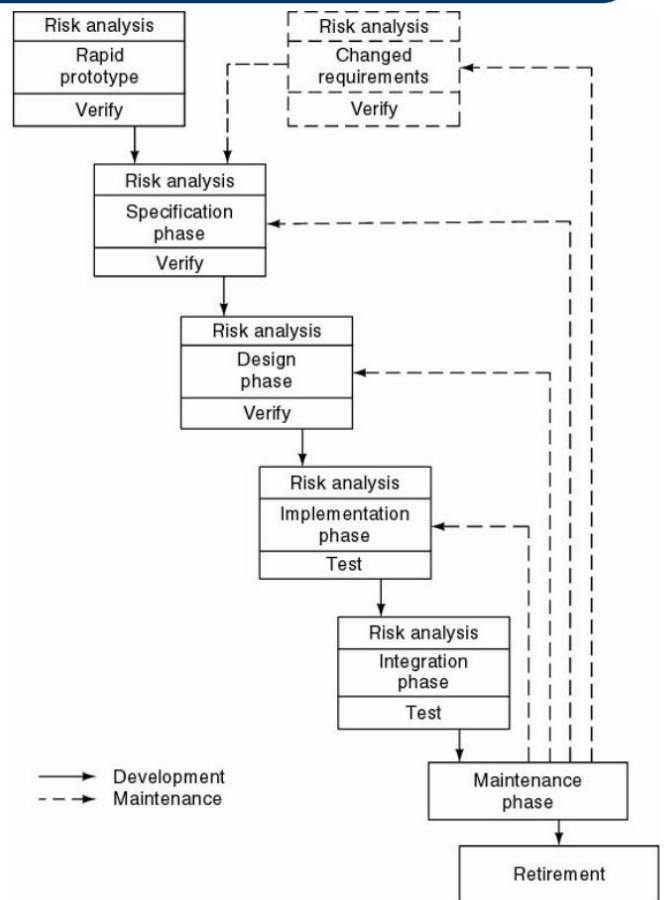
Risk analysis
Rapid prototype
Verify

Risk analysis
Changed requirements
Verify

Risk analysis
Specification phase
Verify

Risk analysis
Design phase
Verify

Risk analysis
Implementation phase
Test

Risk analysis
Integration phase
Test

Development
Maintenance

Maintenance phase

Retirement